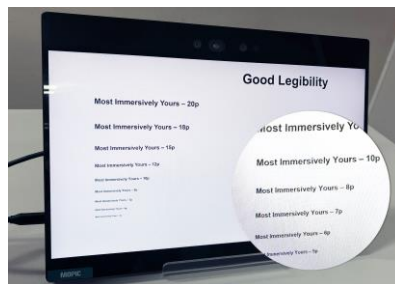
Good Legibility

Most Immersively Yours – 20p

Most Immersively Yours – 18p

Most Immersively Yours – 15p

Most Immersively Yours – 12p

Most Immersively Yours – 10p

Most Immersively Yours – 8p

Most Immersively Yours – 7p

Most Immersively Yours – 6p

Most Immersively Yours – 5p

Most Immersively Yo

Most Immersively Yours – 10p

Most Immersively Yours – 8p

Most Immersively Yours – 7p

Most Immersively Yours – 6p

Most Immersively Yours – 5p

MSI